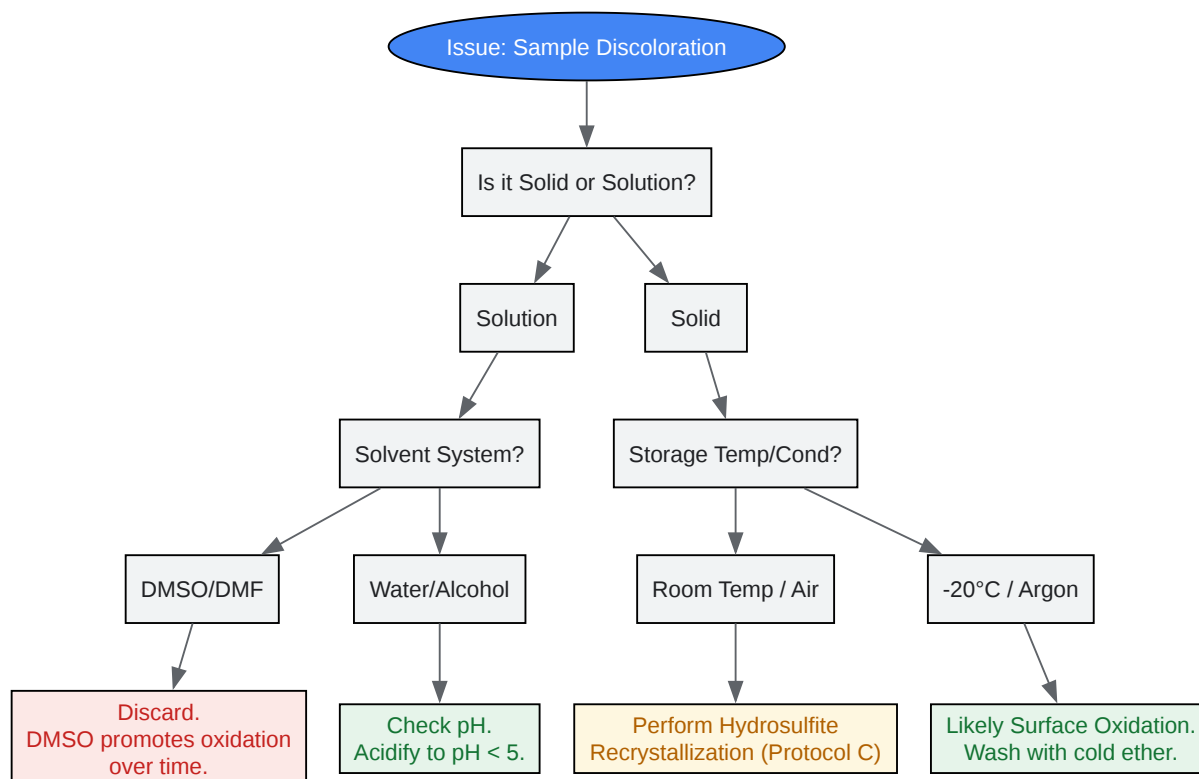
Issue: Sample Discoloration

Is it Solid or Solution?

Solution

Solid

Solvent System?

Storage Temp/Cond?

DMSO/DMF

Water/Alcohol

Room Temp / Air

-20°C / Argon

Discard.
DMSO promotes oxidation over time.

Check pH.
Acidify to pH < 5.

Perform Hydrosulfite Recrystallization (Protocol C)

Likely Surface Oxidation.
Wash with cold ether.